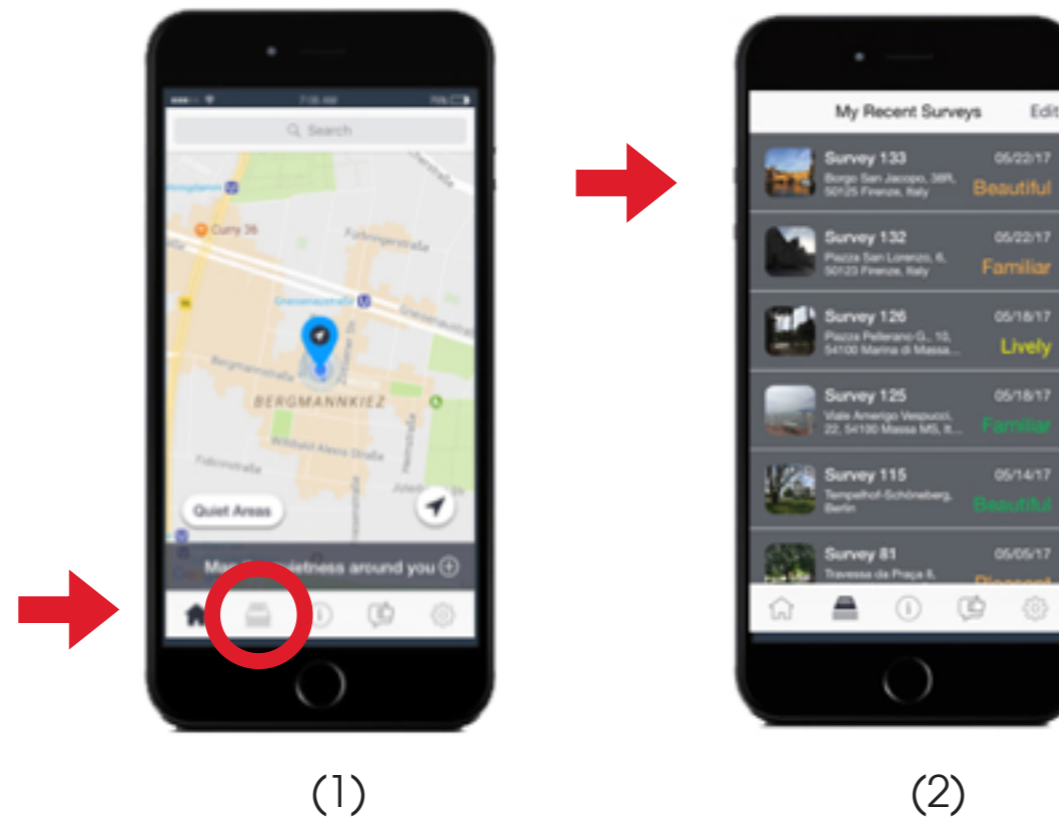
7:35 AM
79%

Search

Curry 36

Fürbringerstraße

Gneisenaustraße

BERGMANNKIEZ

Bergmannstraße

Willibald-Alexis-Straße

Fidicinstraße

Quiet Areas

Ma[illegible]uietness around you

(1)

My Recent Surveys
Edit

Survey 133
Borgo San Jacopo, 38R, 50125 Firenze, Italy
05/22/17
Beautiful

Survey 132
Piazza San Lorenzo, 6, 50123 Firenze, Italy
05/22/17
Familiar

Survey 126
Piazza Pellerano G., 10, 54100 Marina di Massa...
05/18/17
Lively

Survey 125
Viale Amerigo Vespucci, 22, 54100 Massa MS, It...
05/18/17
Familiar

Survey 115
Tempelhof-Schöneberg, Berlin
05/14/17
Beautiful

Survey 81
Travessa da Praça 8,
05/05/17
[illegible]

(2)